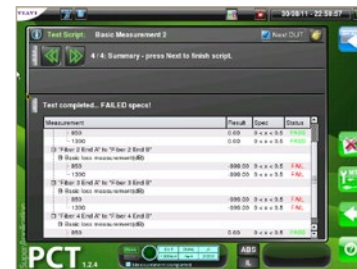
Test Script: Basic Measurement 2

New DUT

4 / 4: Summary - press Next to finish script.

Test completed... FAILED specs!

| Measurement | Result | Spec | Status |
|---|---|---|---|
| 850 | 0.00 | 0 < x < 0.5 | PASS |
| 1300 | 0.00 | 0 < x < 0.5 | PASS |
| "Fiber 2 End A" to "Fiber 2 End B" | | | |
| Basic loss measurement(dB) | | | |
| 850 | -999.00 | 0 < x < 0.5 | FAIL |
| 1300 | -999.00 | 0 < x < 0.5 | FAIL |
| "Fiber 3 End A" to "Fiber 3 End B" | | | |
| Basic loss measurement(dB) | | | |
| 850 | -999.00 | 0 < x < 0.5 | FAIL |
| 1300 | -999.00 | 0 < x < 0.5 | FAIL |
| "Fiber 4 End A" to "Fiber 4 End B" | | | |
| Basic loss measurement(dB) | | | |
| 850 | 0.00 | 0 < x < 0.5 | PASS |

PCT 1.2.4

ABS